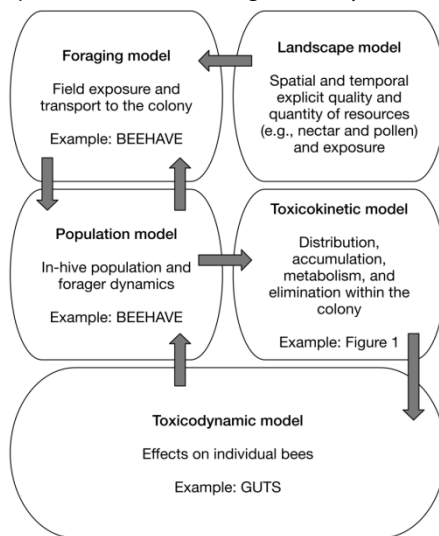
Foraging model

Field exposure and transport to the colony

Example: BEEHAVE

Landscape model

Spatial and temporal explicit quality and quantity of resources (e.g., nectar and pollen) and exposure

Population model

In-hive population and forager dynamics

Example: BEEHAVE

Toxicokinetic model

Distribution, accumulation, metabolism, and elimination within the colony

Example: Figure 1

Toxicodynamic model

Effects on individual bees

Example: GUTS